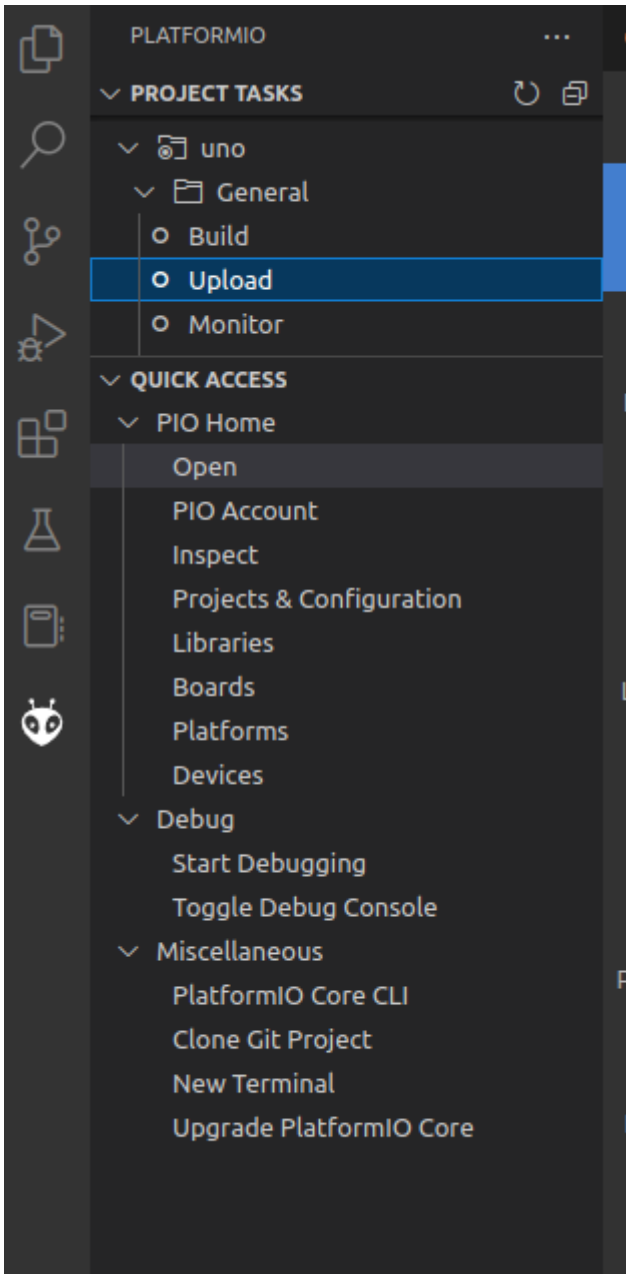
PLATFORMIO ...

PROJECT TASKS

uno
General
Build
Upload
Monitor

QUICK ACCESS
PIO Home
Open
PIO Account
Inspect
Projects & Configuration
Libraries
Boards
Platforms
Devices
Debug
Start Debugging
Toggle Debug Console
Miscellaneous
PlatformIO Core CLI
Clone Git Project
New Terminal
Upgrade PlatformIO Core